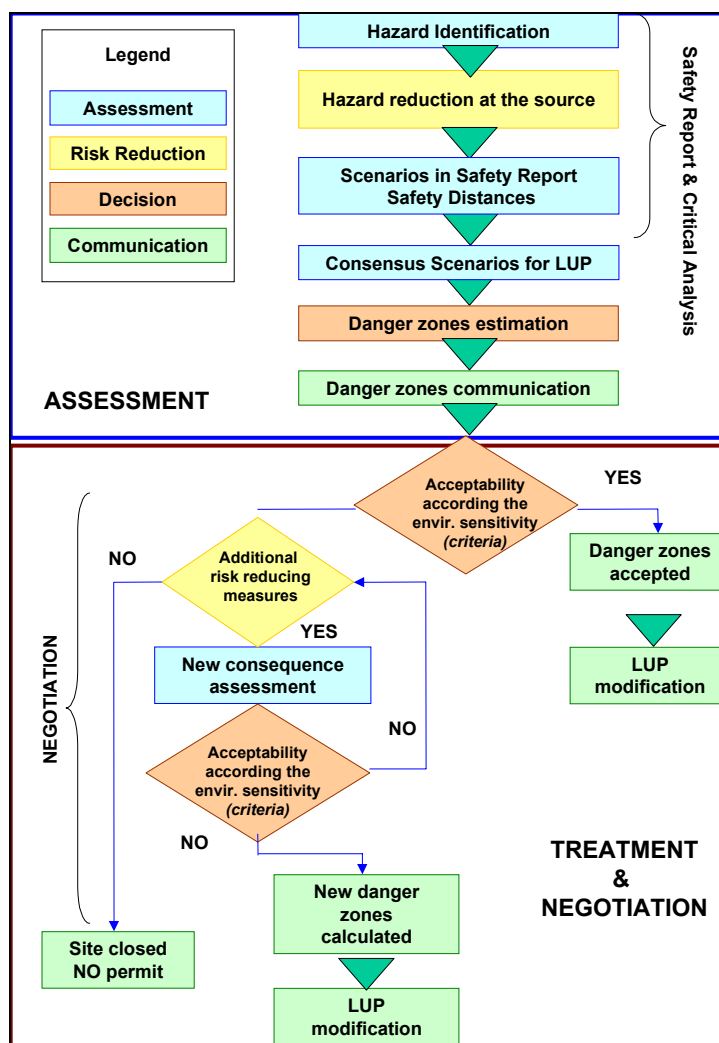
Legend

Assessment

Risk Reduction

Decision

Communication

Hazard Identification

Hazard reduction at the source

Scenarios in Safety Report Safety Distances

Consensus Scenarios for LUP

Danger zones estimation

Danger zones communication

Safety Report & Critical Analysis

ASSESSMENT

Acceptability according the envir. sensitivity *(criteria)*

YES

Danger zones accepted

LUP modification

NO

Additional risk reducing measures

YES

New consequence assessment

NO

Acceptability according the envir. sensitivity *(criteria)*

NO

NEGOTIATION

New danger zones calculated

LUP modification

Site closed NO permit

TREATMENT & NEGOTIATION